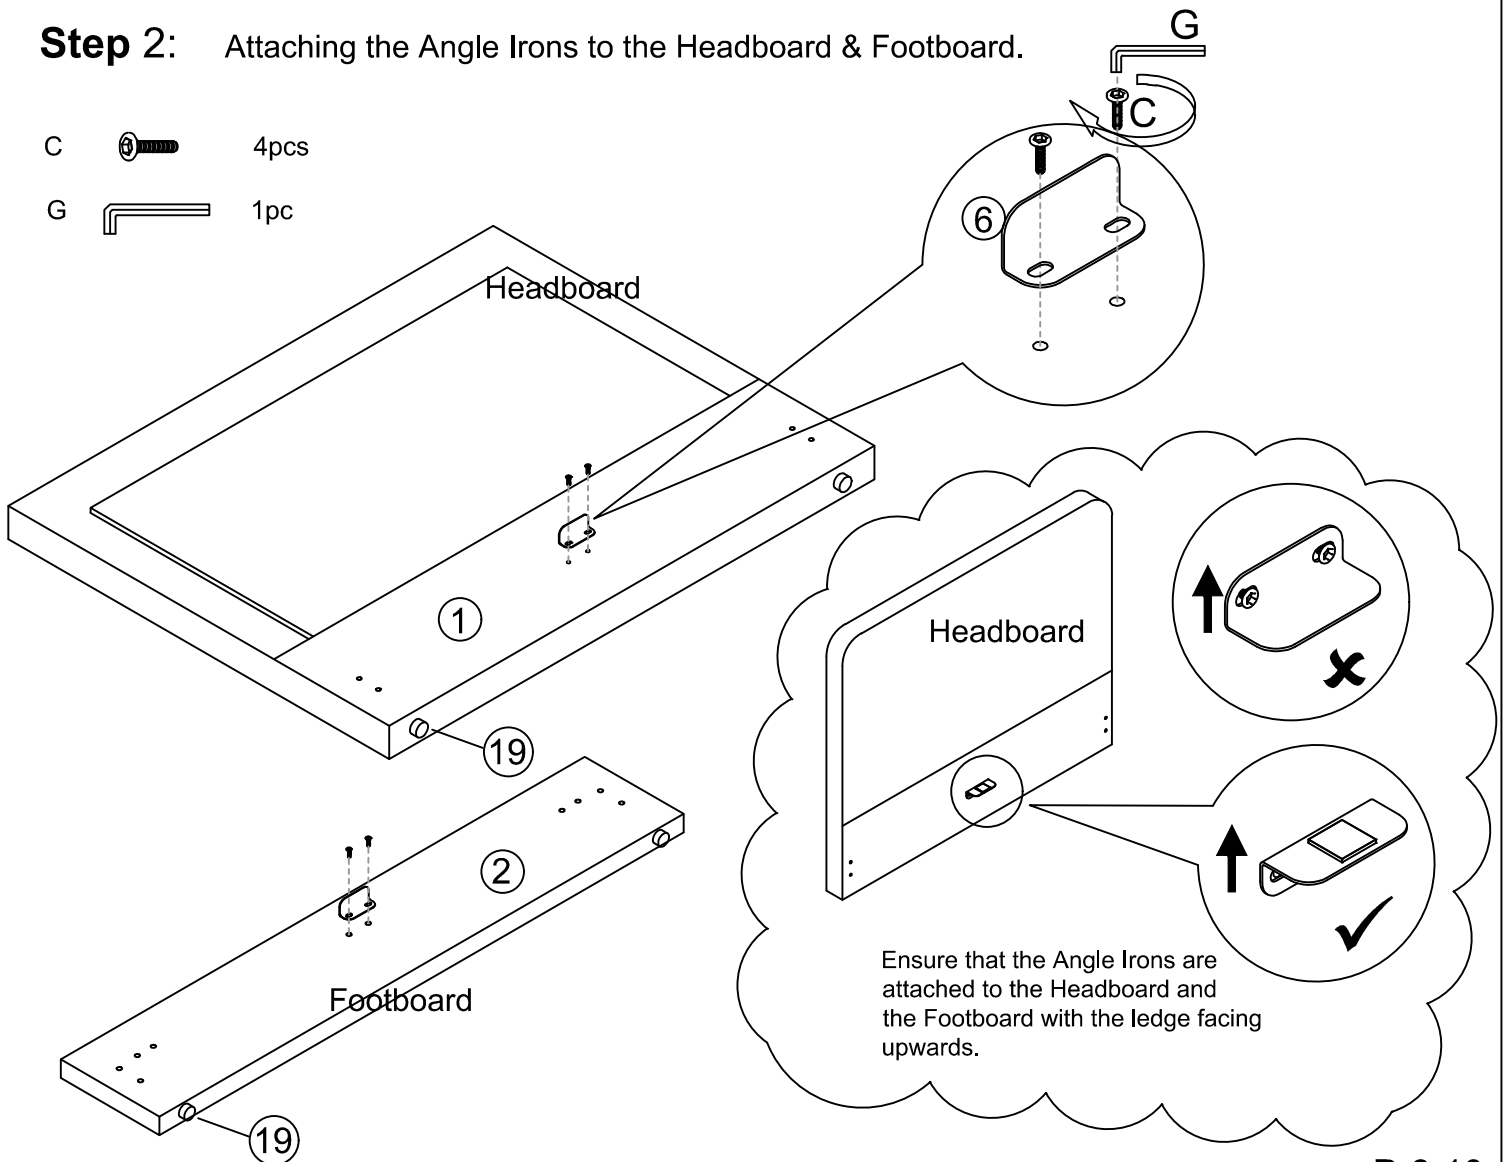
Step 2: Attaching the Angle Irons to the Headboard & Footboard.

C 4pcs

G 1pc

G

C

6

Headboard

1

19

2

Footboard

19

Headboard

Ensure that the Angle Irons are attached to the Headboard and the Footboard with the ledge facing upwards.

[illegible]